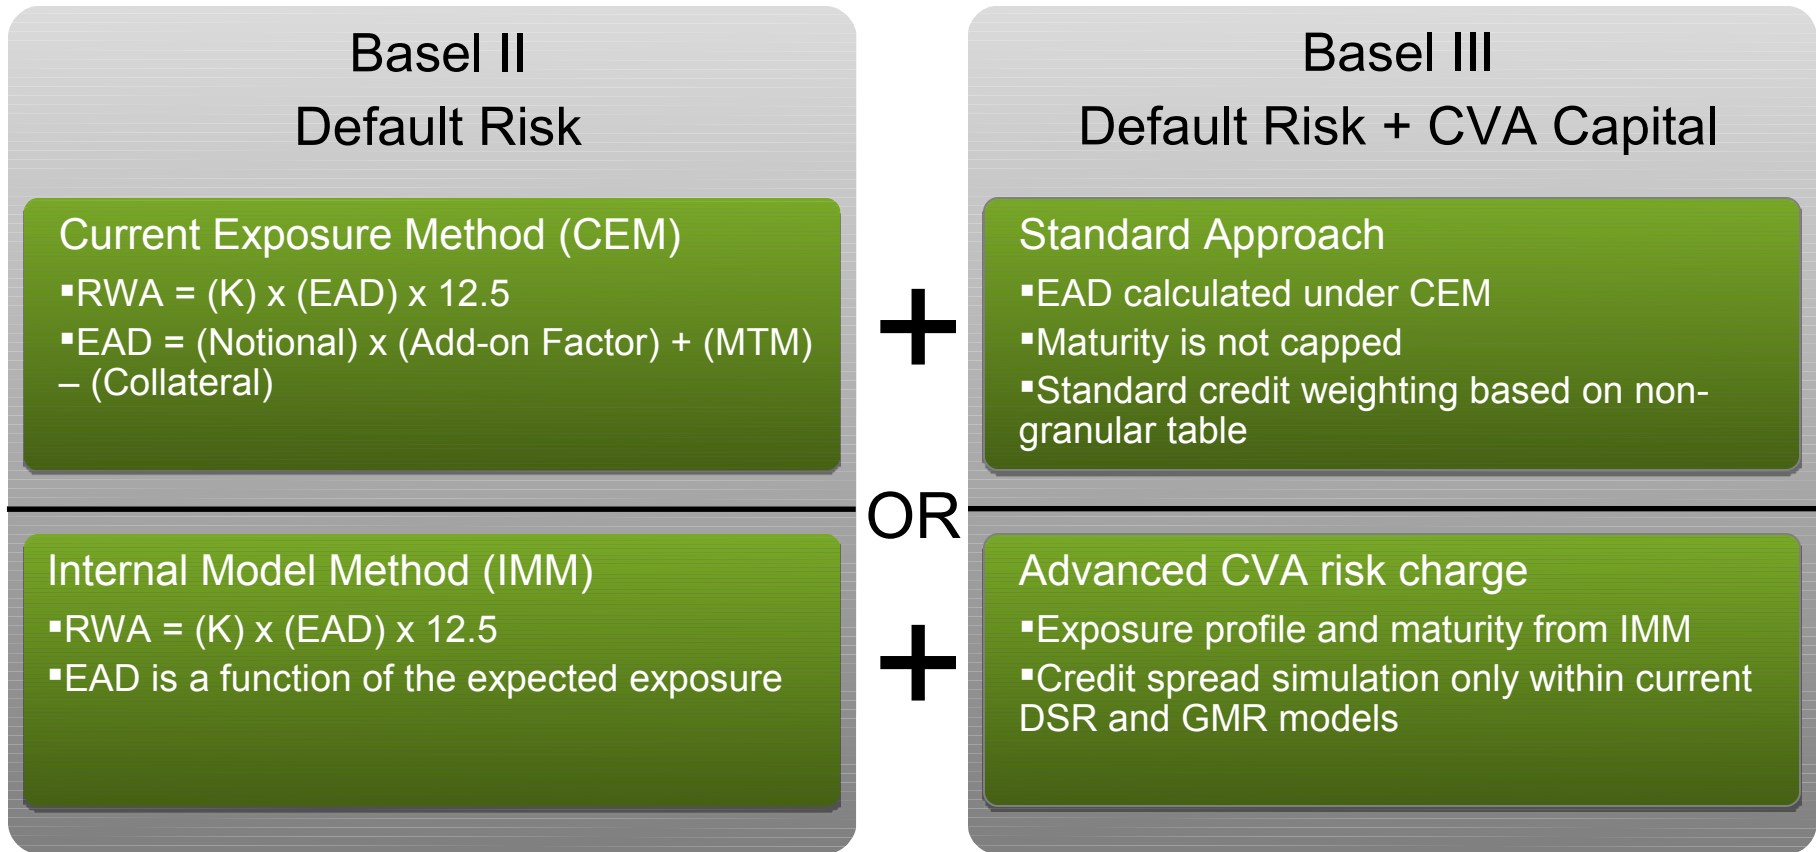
Basel II
Default Risk

Current Exposure Method (CEM)

▪RWA = (K) x (EAD) x 12.5

▪EAD = (Notional) x (Add-on Factor) + (MTM) – (Collateral)

Internal Model Method (IMM)

▪RWA = (K) x (EAD) x 12.5

▪EAD is a function of the expected exposure

+

OR

+

Basel III
Default Risk + CVA Capital

Standard Approach

▪EAD calculated under CEM

▪Maturity is not capped

▪Standard credit weighting based on non-granular table

Advanced CVA risk charge

▪Exposure profile and maturity from IMM

▪Credit spread simulation only within current DSR and GMR models